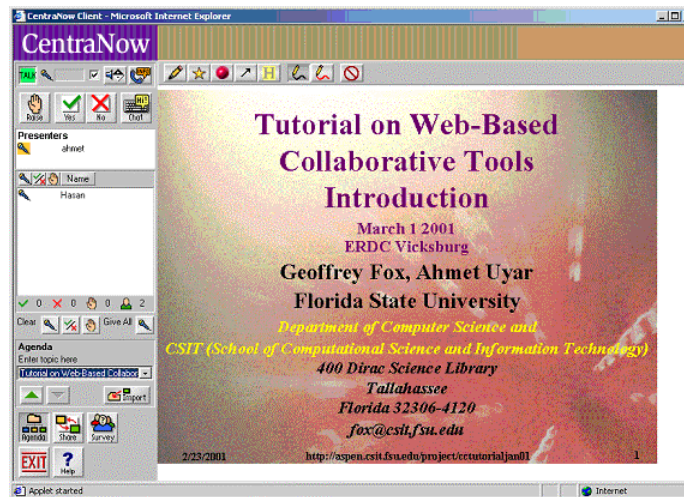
CentraNow Client - Microsoft Internet Explorer

CentraNow

TALK

Raise Yes No Chat

Presenters
ahmet

Name
Hasan

0 0 0 2

Clear Give All

Agenda
Enter topic here
Tutorial on Web-Based Collabor

Import

Agenda Share Survey

EXIT Help

Tutorial on Web-Based Collaborative Tools Introduction

March 1 2001
ERDC Vicksburg

Geoffrey Fox, Ahmet Uyar
Florida State University

Department of Computer Science and
CSIT (School of Computational Science and Information Technology)
400 Dirac Science Library
Tallahassee
Florida 32306-4120
fox@csit.fsu.edu

2/23/2001 http://aspen.csit.fsu.edu/project/cctutorialjan01 1

Applet started Internet